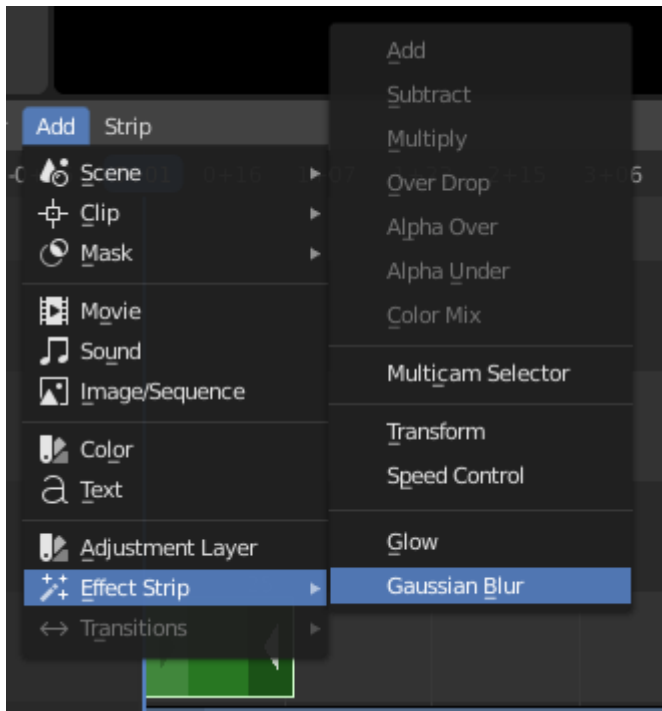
Add Strip

Scene
Clip
Mask

Movie
Sound
Image/Sequence

Color
Text

Adjustment Layer
Effect Strip
Transitions

Add
Subtract
Multiply
Over Drop
Alpha Over
Alpha Under
Color Mix

Multicam Selector

Transform
Speed Control

Glow
Gaussian Blur